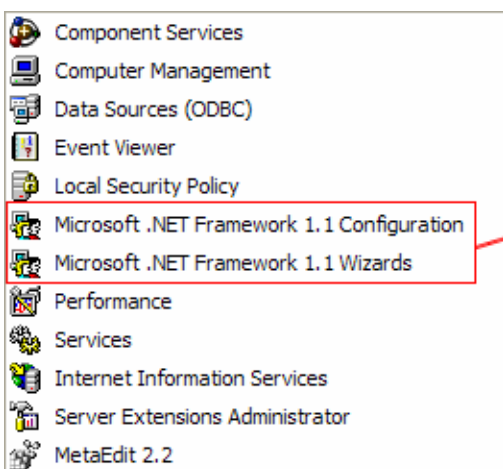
Component Services
Computer Management
Data Sources (ODBC)
Event Viewer
Local Security Policy
Microsoft .NET Framework 1.1 Configuration
Microsoft .NET Framework 1.1 Wizards
Performance
Services
Internet Information Services
Server Extensions Administrator
MetaEdit 2.2